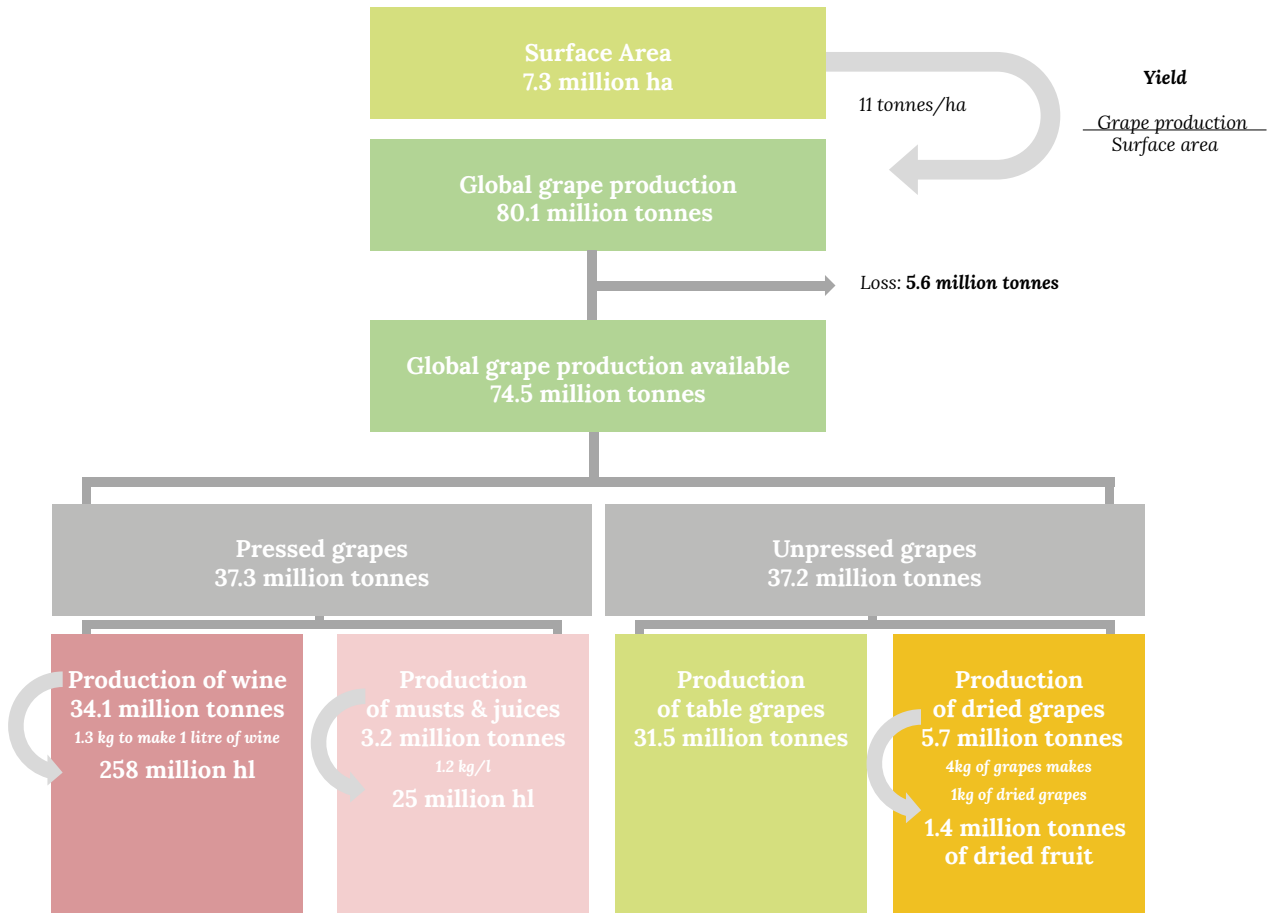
Surface Area
7.3 million ha

11 tonnes/ha

Yield

Grape production
Surface area

Global grape production
80.1 million tonnes

Loss: 5.6 million tonnes

Global grape production available
74.5 million tonnes

Pressed grapes
37.3 million tonnes

Unpressed grapes
37.2 million tonnes

Production of wine
34.1 million tonnes
1.3 kg to make 1 litre of wine
258 million hl

Production
of musts & juices
3.2 million tonnes
1.2 kg/l
25 million hl

Production
of table grapes
31.5 million tonnes

Production
of dried grapes
5.7 million tonnes
4kg of grapes makes
1kg of dried grapes
1.4 million tonnes
of dried fruit